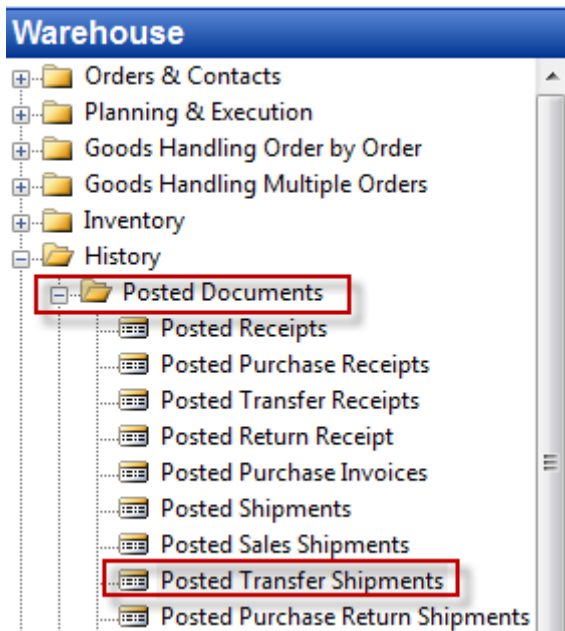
Warehouse
Orders & Contacts
Planning & Execution
Goods Handling Order by Order
Goods Handling Multiple Orders
Inventory
History
Posted Documents
Posted Receipts
Posted Purchase Receipts
Posted Transfer Receipts
Posted Return Receipt
Posted Purchase Invoices
Posted Shipments
Posted Sales Shipments
Posted Transfer Shipments
Posted Purchase Return Shipments